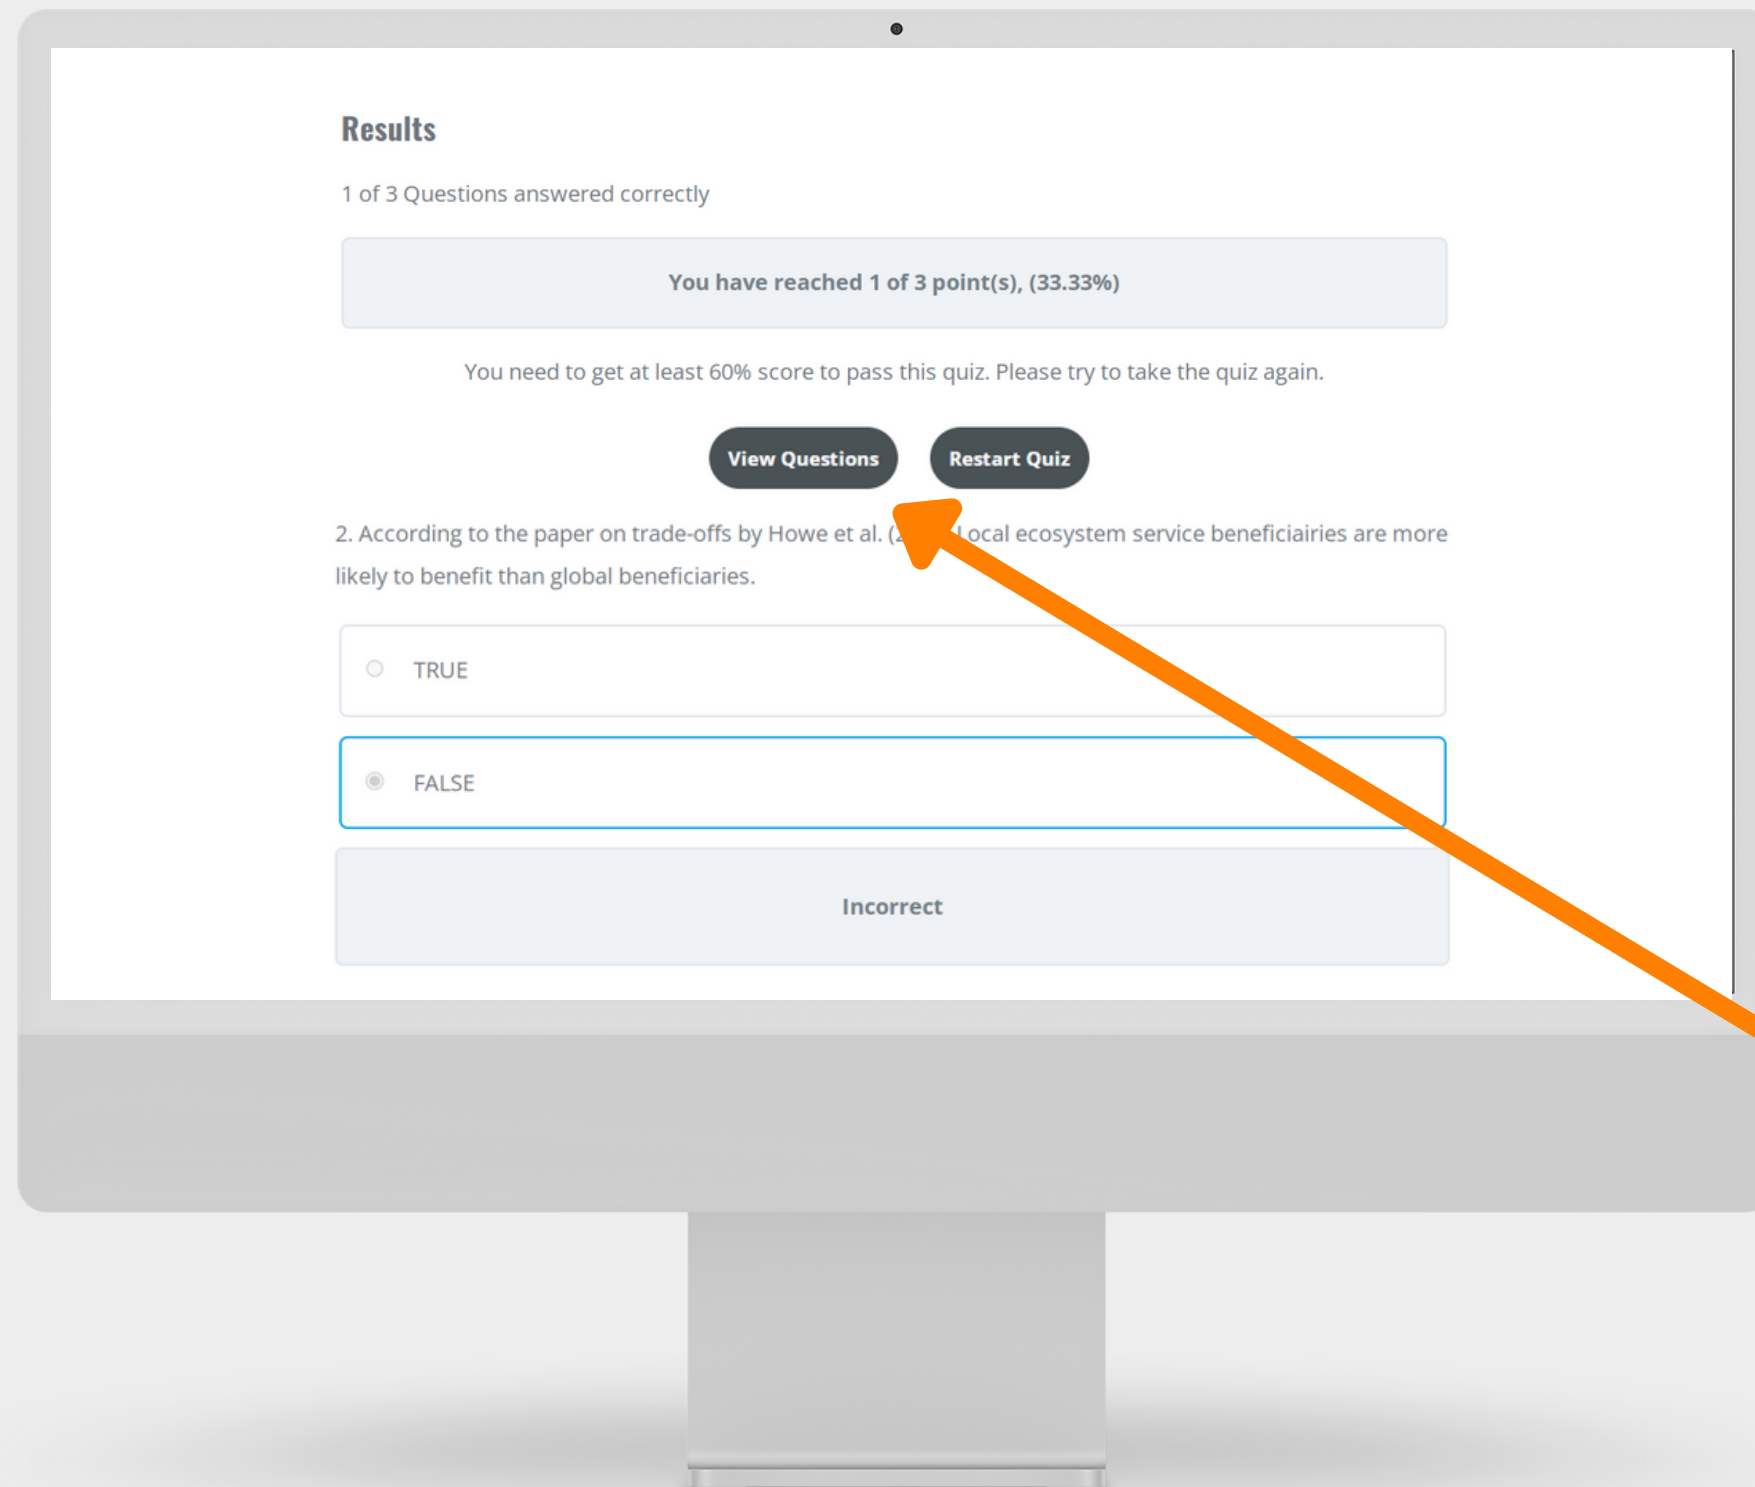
Results

1 of 3 Questions answered correctly

You have reached 1 of 3 point(s), (33.33%)

You need to get at least 60% score to pass this quiz. Please try to take the quiz again.

View Questions

Restart Quiz

2. According to the paper on trade-offs by Howe et al. ([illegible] Local ecosystem service beneficiairies are more likely to benefit than global beneficiaries.

TRUE

FALSE

Incorrect